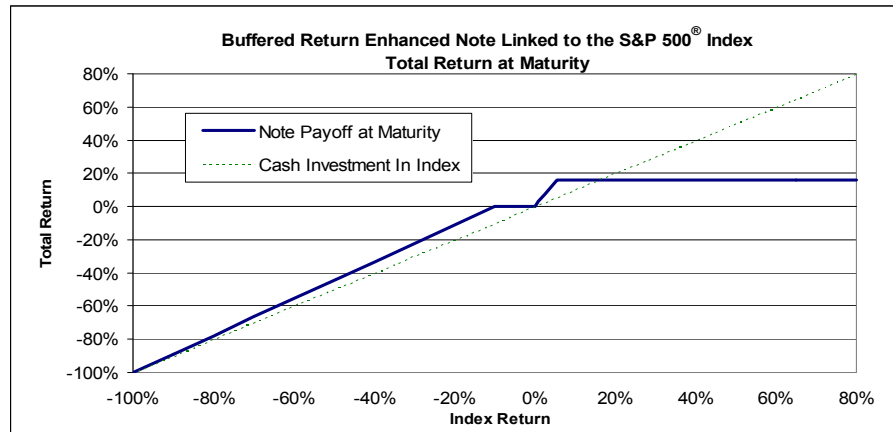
Buffered Return Enhanced Note Linked to the S&P 500® Index
Total Return at Maturity

Note Payoff at Maturity
Cash Investment In Index

Total Return

80%
60%
40%
20%
0%
-20%
-40%
-60%
-80%
-100%

-100% -80% -60% -40% -20% 0% 20% 40% 60% 80%

Index Return